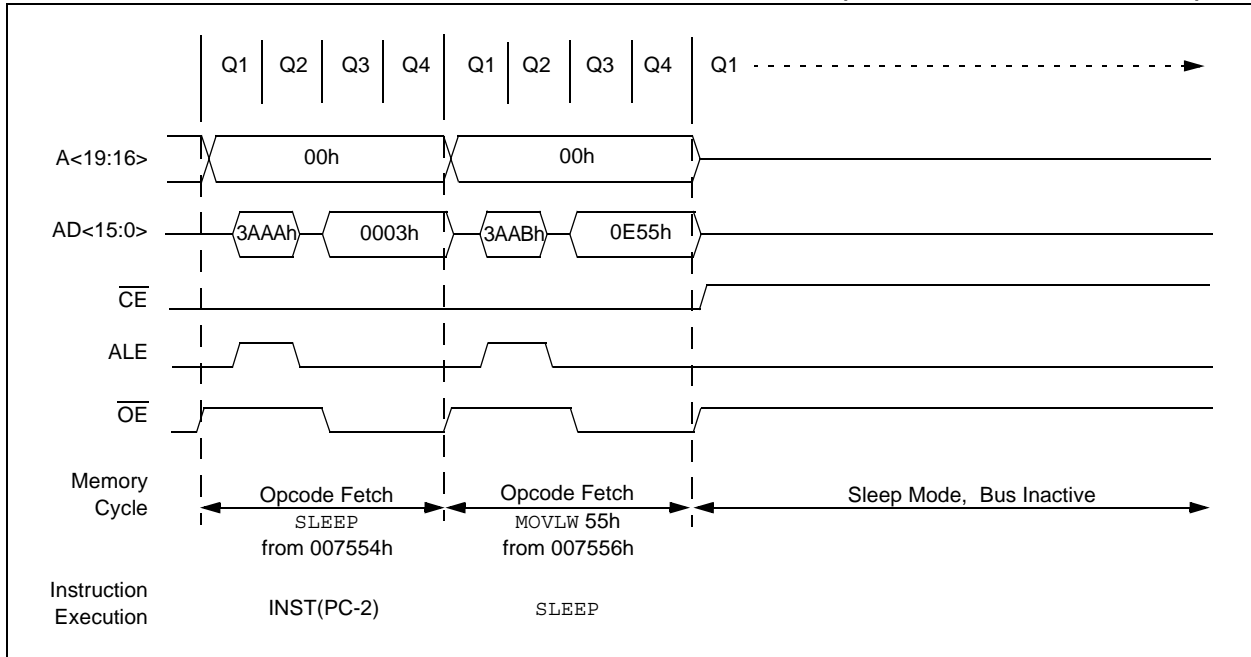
Q1 Q2 Q3 Q4 Q1 Q2 Q3 Q4 Q1

A<19:16>
00h
00h

AD<15:0>
3AAAh
0003h
3AABh
0E55h

$\overline{CE}$

ALE

$\overline{OE}$

Memory Cycle
Opcode Fetch SLEEP from 007554h
Opcode Fetch MOVLW 55h from 007556h
Sleep Mode, Bus Inactive

Instruction Execution
INST(PC-2)
SLEEP